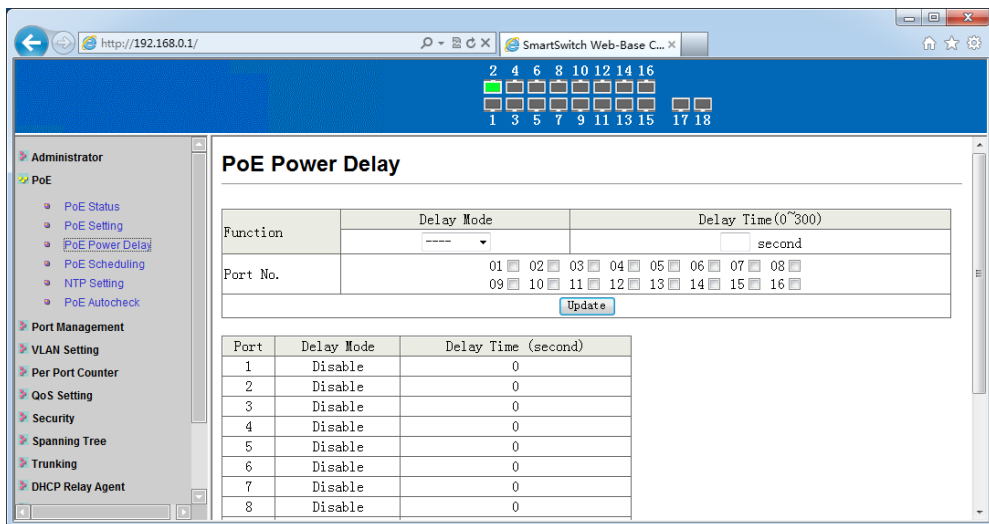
http://192.168.0.1/

SmartSwitch Web-Base C...

2 4 6 8 10 12 14 16
1 3 5 7 9 11 13 15 17 18

Administrator
PoE
PoE Status
PoE Setting
PoE Power Delay
PoE Scheduling
NTP Setting
PoE Autocheck
Port Management
VLAN Setting
Per Port Counter
QoS Setting
Security
Spanning Tree
Trunking
DHCP Relay Agent

PoE Power Delay

| Function | Delay Mode | Delay Time(0~300) |
|---|---|---|
| | ---- | second |
| Port No. | 01 02 03 04 05 06 07 08 09 10 11 12 13 14 15 16 | |

Update

| Port | Delay Mode | Delay Time (second) |
|---|---|---|
| 1 | Disable | 0 |
| 2 | Disable | 0 |
| 3 | Disable | 0 |
| 4 | Disable | 0 |
| 5 | Disable | 0 |
| 6 | Disable | 0 |
| 7 | Disable | 0 |
| 8 | Disable | 0 |